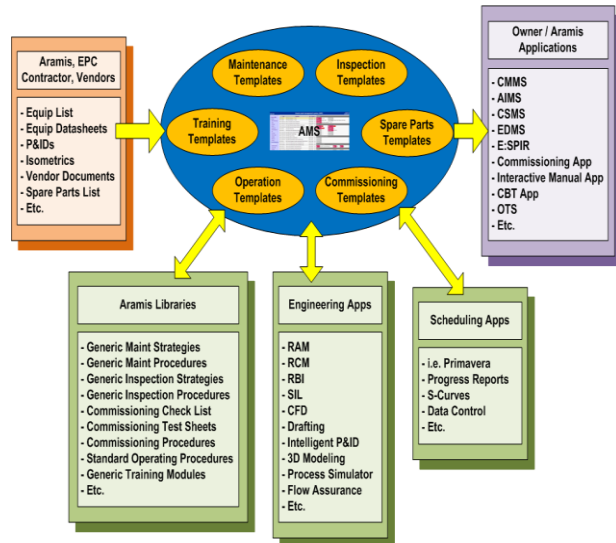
Aramis, EPC Contractor, Vendors

- Equip List
- Equip Datasheets
- P&IDs
- Isometrics
- Vendor Documents
- Spare Parts List
- Etc.

Maintenance Templates

Inspection Templates

Training Templates

AMS

Spare Parts Templates

Operation Templates

Commissioning Templates

Owner / Aramis Applications

- CMMS
- AIMS
- CSMS
- EDMS
- E:SPIR
- Commissioning App
- Interactive Manual App
- CBT App
- OTS
- Etc.

Aramis Libraries

- Generic Maint Strategies
- Generic Maint Procedures
- Generic Inspection Strategies
- Generic Inspection Procedures
- Commissioning Check List
- Commissioning Test Sheets
- Commissioning Procedures
- Standard Operating Procedures
- Generic Training Modules
- Etc.

Engineering Apps

- RAM
- RCM
- RBI
- SIL
- CFD
- Drafting
- Intelligent P&ID
- 3D Modeling
- Process Simulator
- Flow Assurance
- Etc.

Scheduling Apps

- i.e. Primavera
- Progress Reports
- S-Curves
- Data Control
- Etc.